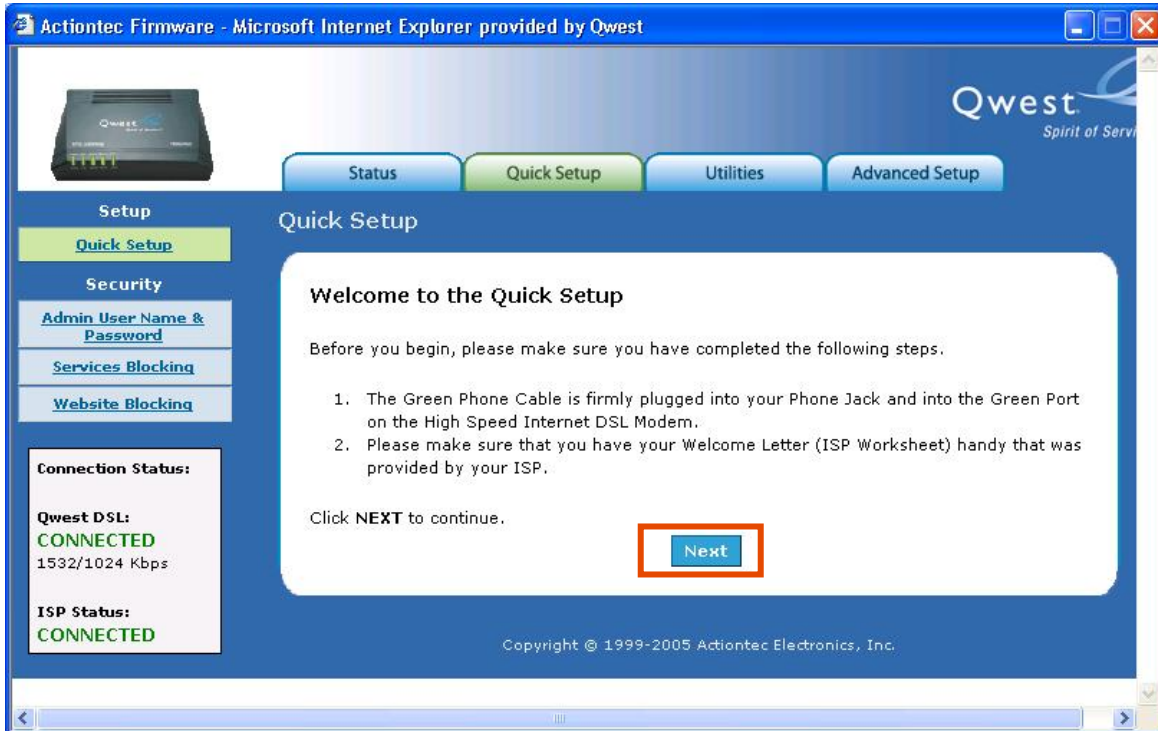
Actiontec Firmware - Microsoft Internet Explorer provided by Qwest

Qwest

Qwest
Spirit of Servi

Status
Quick Setup
Utilities
Advanced Setup

Setup
Quick Setup
Security
Admin User Name & Password
Services Blocking
Website Blocking

Connection Status:

Qwest DSL:
CONNECTED
1532/1024 Kbps

ISP Status:
CONNECTED

Quick Setup

Welcome to the Quick Setup

Before you begin, please make sure you have completed the following steps.

1. The Green Phone Cable is firmly plugged into your Phone Jack and into the Green Port on the High Speed Internet DSL Modem.
2. Please make sure that you have your Welcome Letter (ISP Worksheet) handy that was provided by your ISP.

Click **NEXT** to continue.

Next

Copyright © 1999-2005 Actiontec Electronics, Inc.